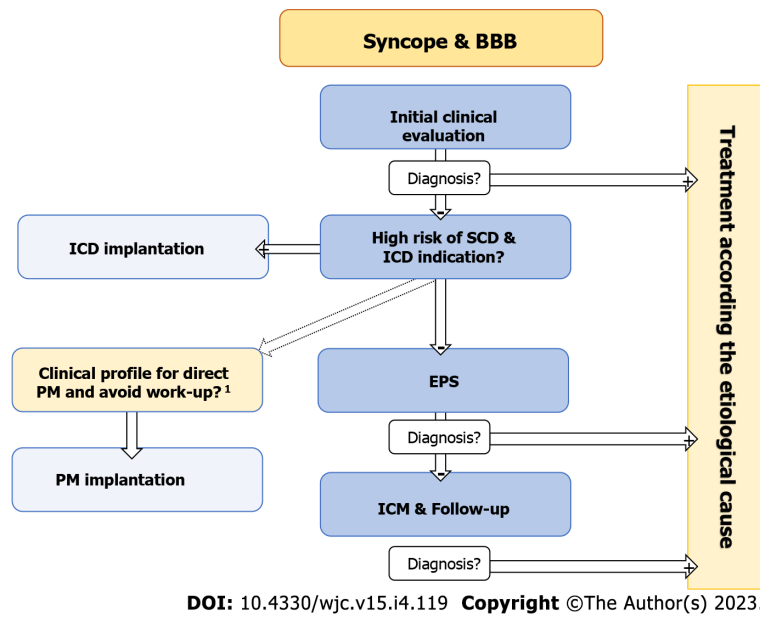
Syncope & BBB

Initial clinical evaluation

Diagnosis?

High risk of SCD & ICD indication?

ICD implantation

Clinical profile for direct PM and avoid work-up? $^1$

PM implantation

EPS

Diagnosis?

ICM & Follow-up

Diagnosis?

Treatment according the etiological cause

DOI: 10.4330/wjc.v15.i4.119 Copyright ©The Author(s) 2023.